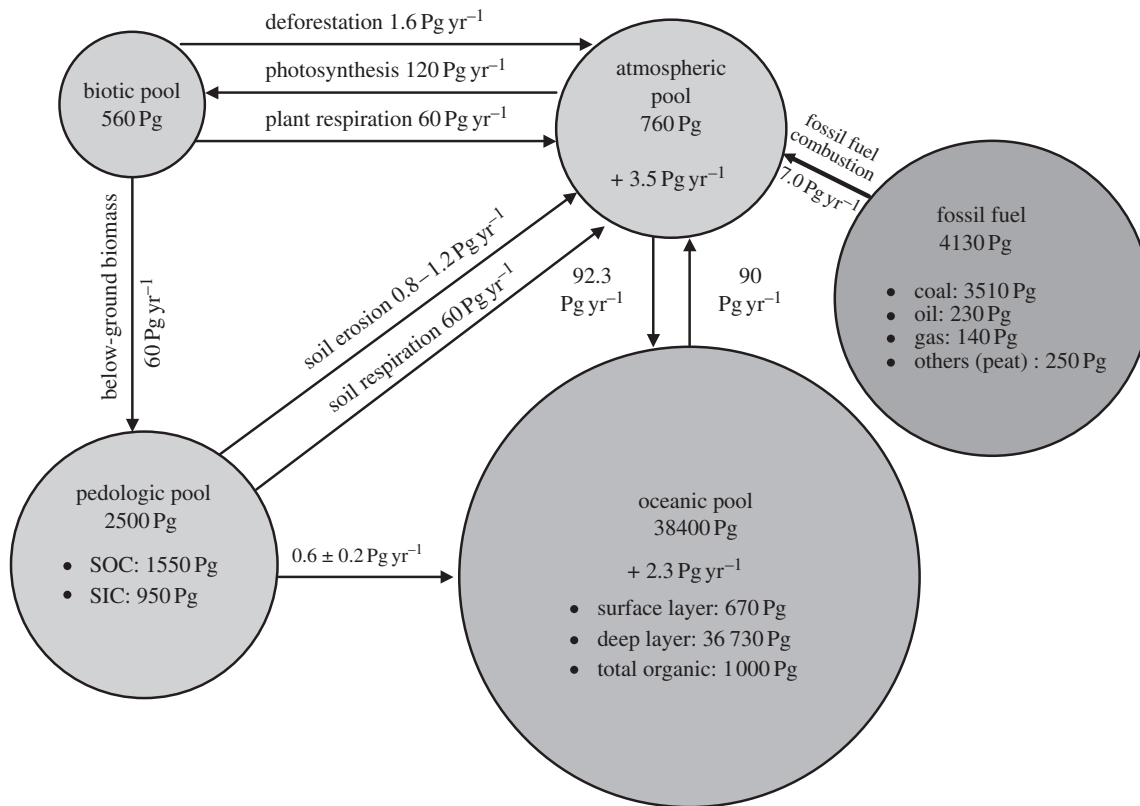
deforestation 1.6 Pg yr$^{-1}$

photosynthesis 120 Pg yr$^{-1}$

plant respiration 60 Pg yr$^{-1}$

biotic pool
560 Pg

atmospheric pool
760 Pg

+ 3.5 Pg yr$^{-1}$

fossil fuel combustion

7.0 Pg yr$^{-1}$

fossil fuel
4130 Pg

• coal: 3510 Pg
• oil: 230 Pg
• gas: 140 Pg
• others (peat) : 250 Pg

below-ground biomass
60 Pg yr$^{-1}$

soil erosion 0.8–1.2 Pg yr$^{-1}$

soil respiration 60 Pg yr$^{-1}$

92.3
Pg yr$^{-1}$

90
Pg yr$^{-1}$

pedologic pool
2500 Pg

• SOC: 1550 Pg
• SIC: 950 Pg

0.6 ± 0.2 Pg yr$^{-1}$

oceanic pool
38400 Pg

+ 2.3 Pg yr$^{-1}$

• surface layer: 670 Pg
• deep layer: 36 730 Pg
• total organic: 1 000 Pg